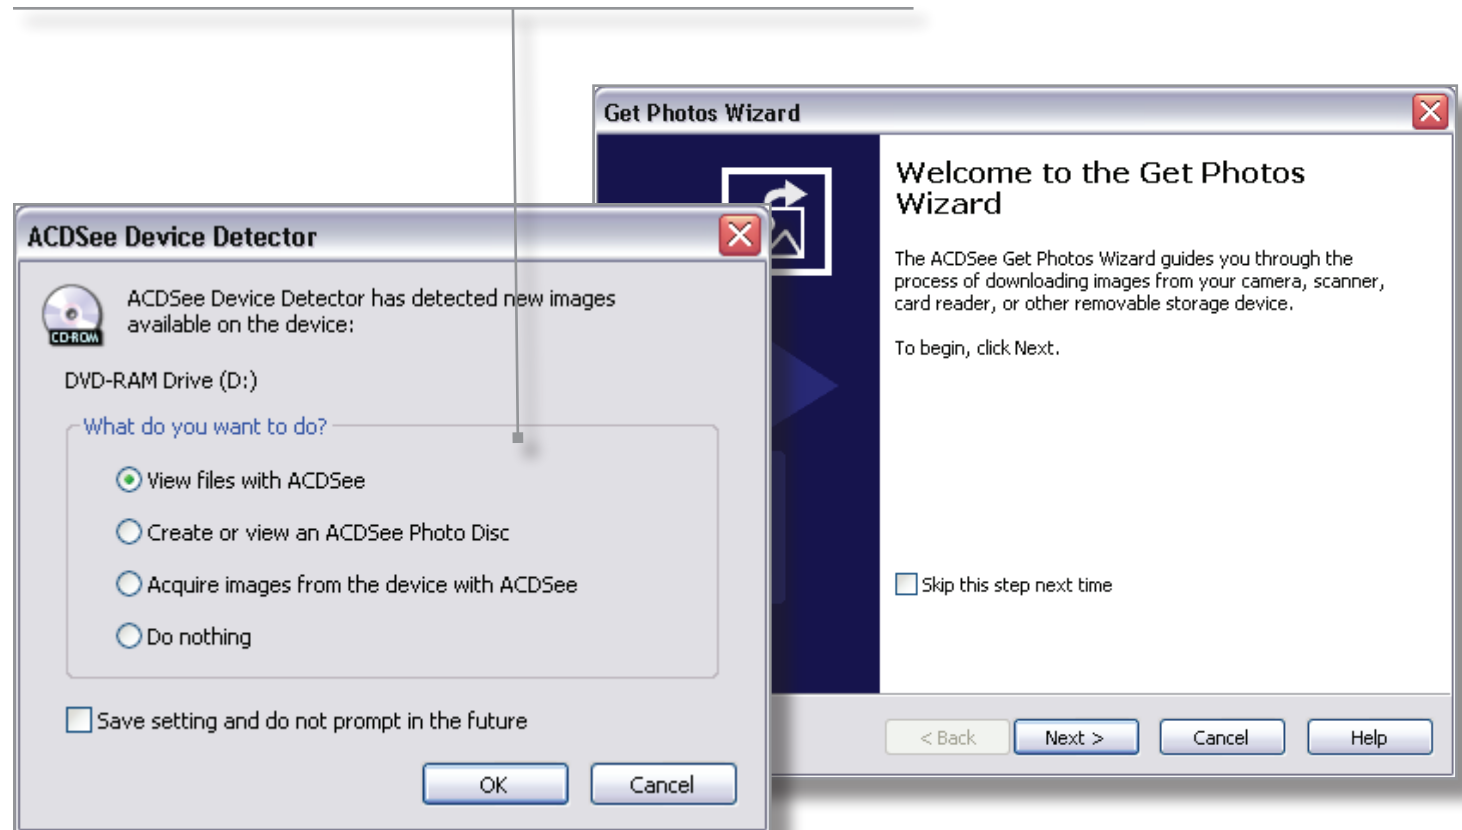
Get Photos Wizard

Welcome to the Get Photos Wizard

The ACDSee Get Photos Wizard guides you through the process of downloading images from your camera, scanner, card reader, or other removable storage device.

To begin, click Next.

Skip this step next time

< Back | Next > | Cancel | Help

ACDSee Device Detector

CD-ROM

ACDSee Device Detector has detected new images available on the device:

DVD-RAM Drive (D:)

What do you want to do?

View files with ACDSee

Create or view an ACDSee Photo Disc

Acquire images from the device with ACDSee

Do nothing

Save setting and do not prompt in the future

OK

Cancel